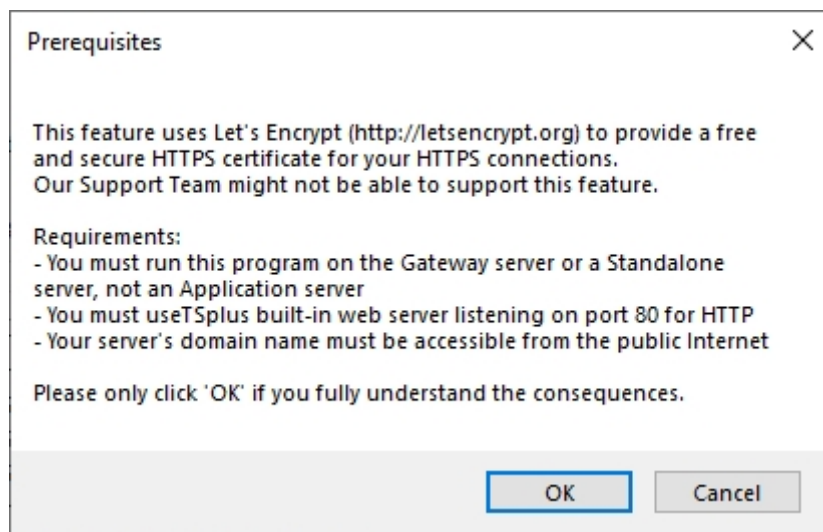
Prerequisites

This feature uses Let's Encrypt (http://letsencrypt.org) to provide a free and secure HTTPS certificate for your HTTPS connections.
Our Support Team might not be able to support this feature.

Requirements:
- You must run this program on the Gateway server or a Standalone server, not an Application server
- You must useTSplus built-in web server listening on port 80 for HTTP
- Your server's domain name must be accessible from the public Internet

Please only click 'OK' if you fully understand the consequences.

OK
Cancel